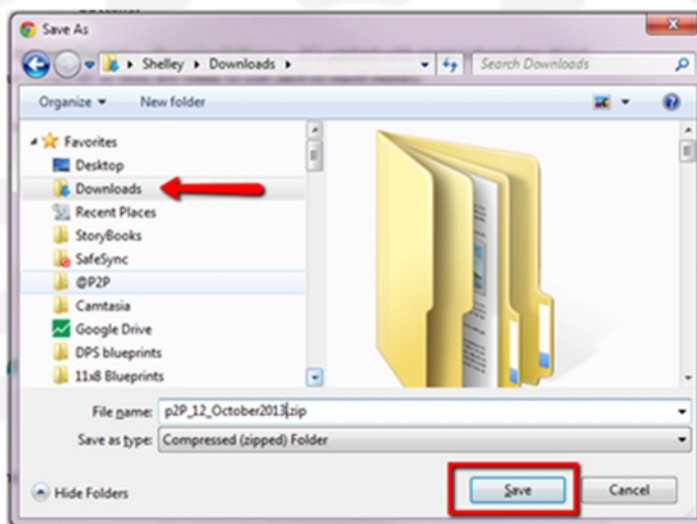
Save As

Shelley ▸ Downloads ▸

Search Downloads

Organize ▾ New folder

Favorites
Desktop
Downloads
Recent Places
StoryBooks
SafeSync
@P2P
Camtasia
Google Drive
DPS blueprints
11x8 Blueprints

File name: p2P_12_October2013.zip

Save as type: Compressed (zipped) Folder

Hide Folders

Save

Cancel